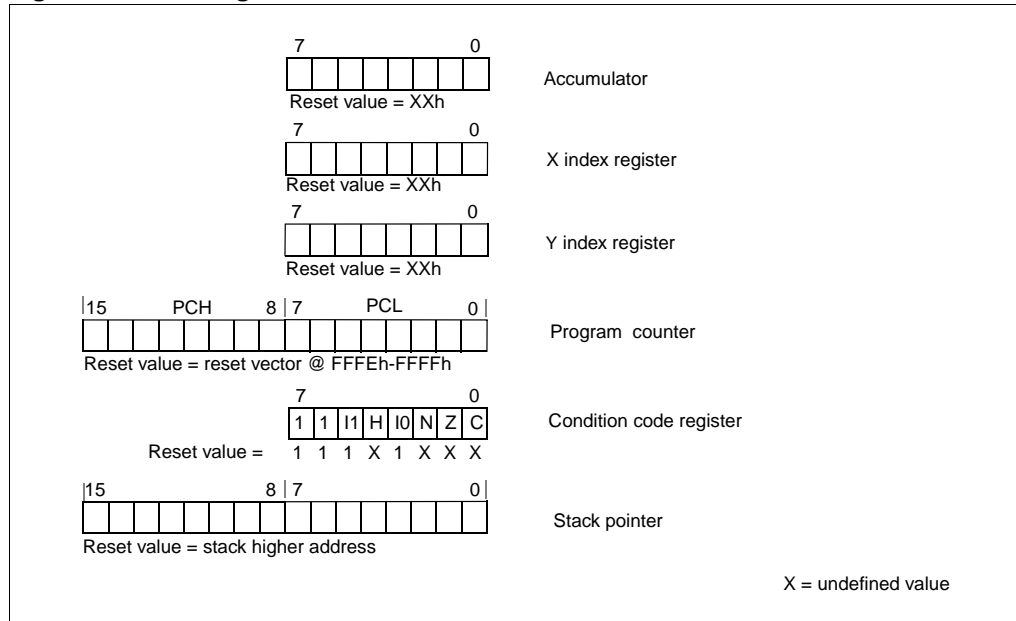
7 0

Reset value = XXh

Accumulator

7 0

Reset value = XXh

X index register

7 0

Reset value = XXh

Y index register

15 PCH 8 7 PCL 0

Reset value = reset vector @ FFFEh-FFFFh

Program counter

7 0

| 1 | 1 | I1 | H | I0 | N | Z | C |
|---|---|---|---|---|---|---|---|
| 1 | 1 | 1 | X | 1 | X | X | X |

Reset value =

Condition code register

15 8 7 0

Reset value = stack higher address

Stack pointer

X = undefined value